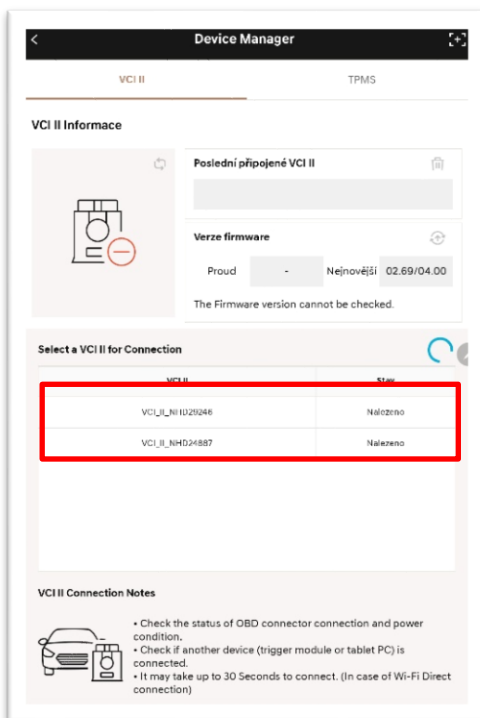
Device Manager

VCI II

TPMS

VCI II Informace

Poslední připojené VCI II

Verze firmware

Proud | - | Nejnovější | 02.69/04.00

The Firmware version cannot be checked.

Select a VCI II for Connection

| VCI II | Stav |
|---|---|
| VCI_II_NHD29246 | Nalezeno |
| VCI_II_NHD24887 | Nalezeno |

VCI II Connection Notes

• Check the status of OBD connector connection and power condition.
• Check if another device (trigger module or tablet PC) is connected.
• It may take up to 30 Seconds to connect. (In case of Wi-Fi Direct connection)